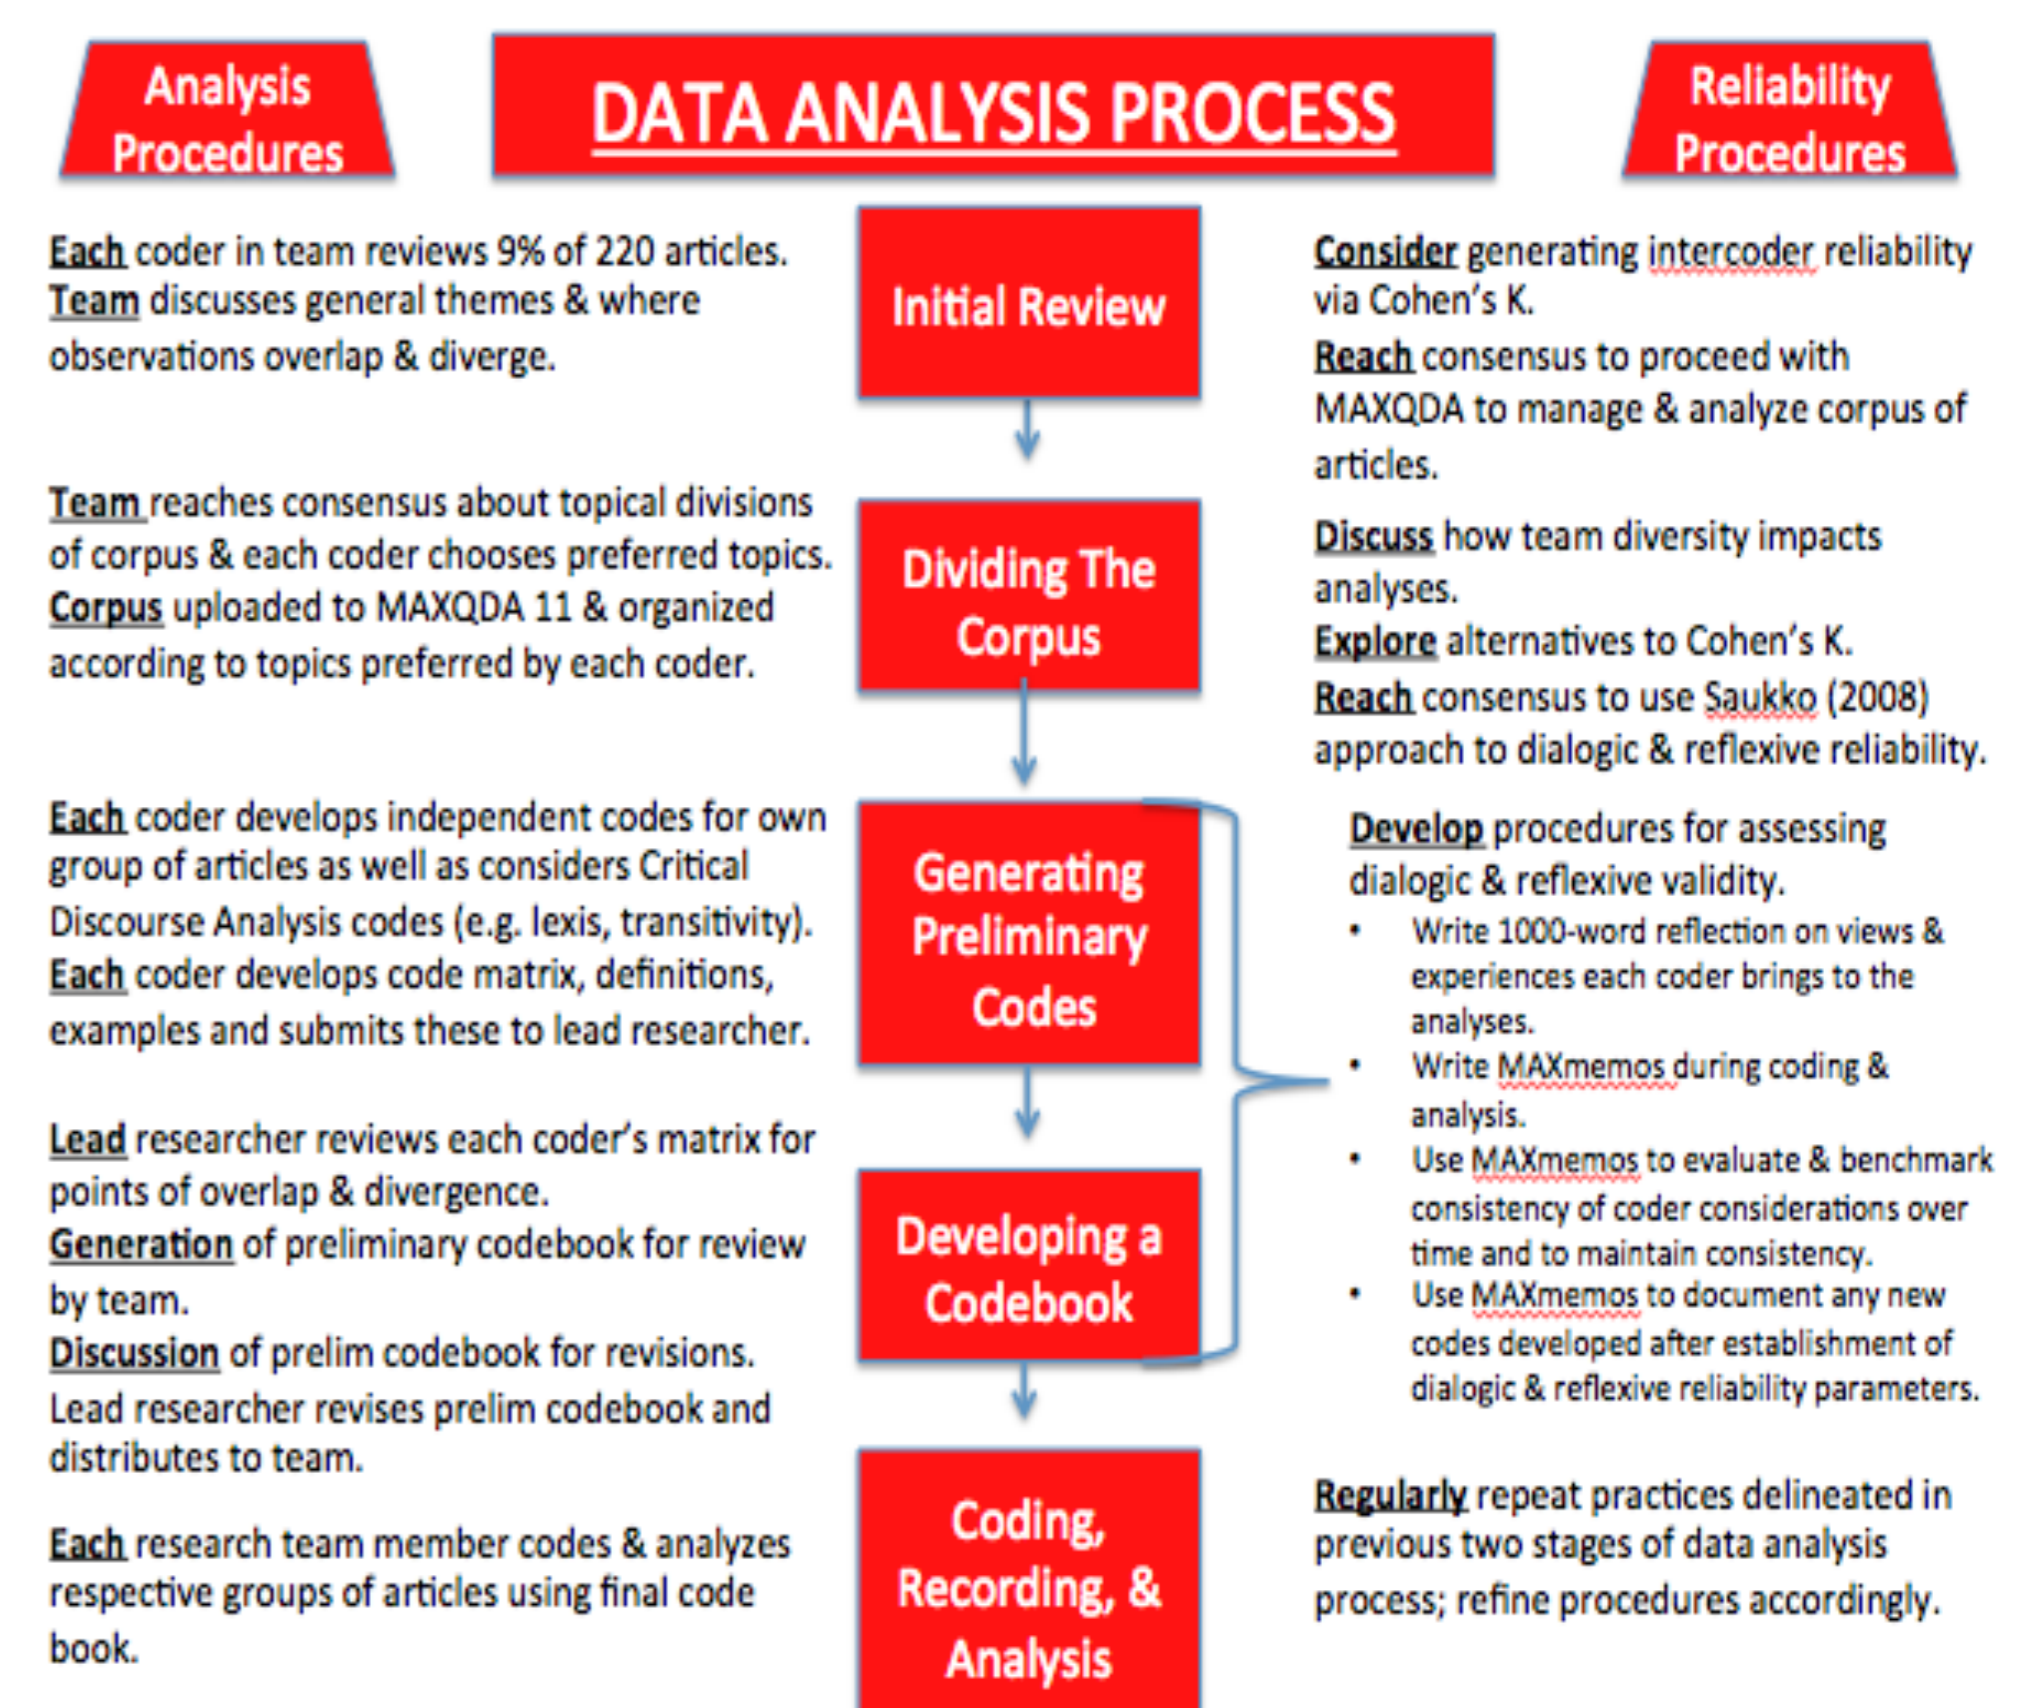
Analysis Procedures

DATA ANALYSIS PROCESS

Reliability Procedures

Each coder in team reviews 9% of 220 articles. Team discusses general themes & where observations overlap & diverge.

Initial Review

Consider generating intercoder reliability via Cohen's K. Reach consensus to proceed with MAXQDA to manage & analyze corpus of articles.

Team reaches consensus about topical divisions of corpus & each coder chooses preferred topics. Corpus uploaded to MAXQDA 11 & organized according to topics preferred by each coder.

Dividing The Corpus

Discuss how team diversity impacts analyses. Explore alternatives to Cohen's K. Reach consensus to use Saukko (2008) approach to dialogic & reflexive reliability.

Each coder develops independent codes for own group of articles as well as considers Critical Discourse Analysis codes (e.g. lexis, transitivity). Each coder develops code matrix, definitions, examples and submits these to lead researcher.

Generating Preliminary Codes

Develop procedures for assessing dialogic & reflexive validity.
• Write 1000-word reflection on views & experiences each coder brings to the analyses.
• Write MAXmemos during coding & analysis.
• Use MAXmemos to evaluate & benchmark consistency of coder considerations over time and to maintain consistency.
• Use MAXmemos to document any new codes developed after establishment of dialogic & reflexive reliability parameters.

Lead researcher reviews each coder's matrix for points of overlap & divergence. Generation of preliminary codebook for review by team. Discussion of prelim codebook for revisions. Lead researcher revises prelim codebook and distributes to team.

Developing a Codebook

Each research team member codes & analyzes respective groups of articles using final code book.

Coding, Recording, & Analysis

Regularly repeat practices delineated in previous two stages of data analysis process; refine procedures accordingly.